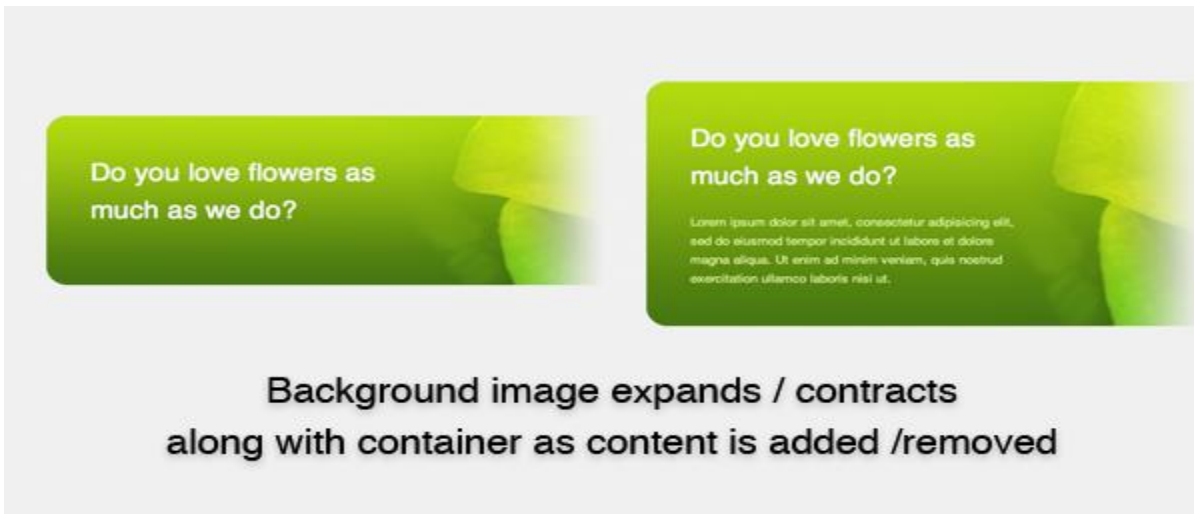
Do you love flowers as much as we do?

Do you love flowers as much as we do?

Lorem ipsum dolor sit amet, consectetur adipisicing elit, sed do eiusmod tempor incididunt ut labore et dolore magna aliqua. Ut enim ad minim veniam, quis nostrud exercitation ullamco laboris nisi ut.

Background image expands / contracts along with container as content is added /removed